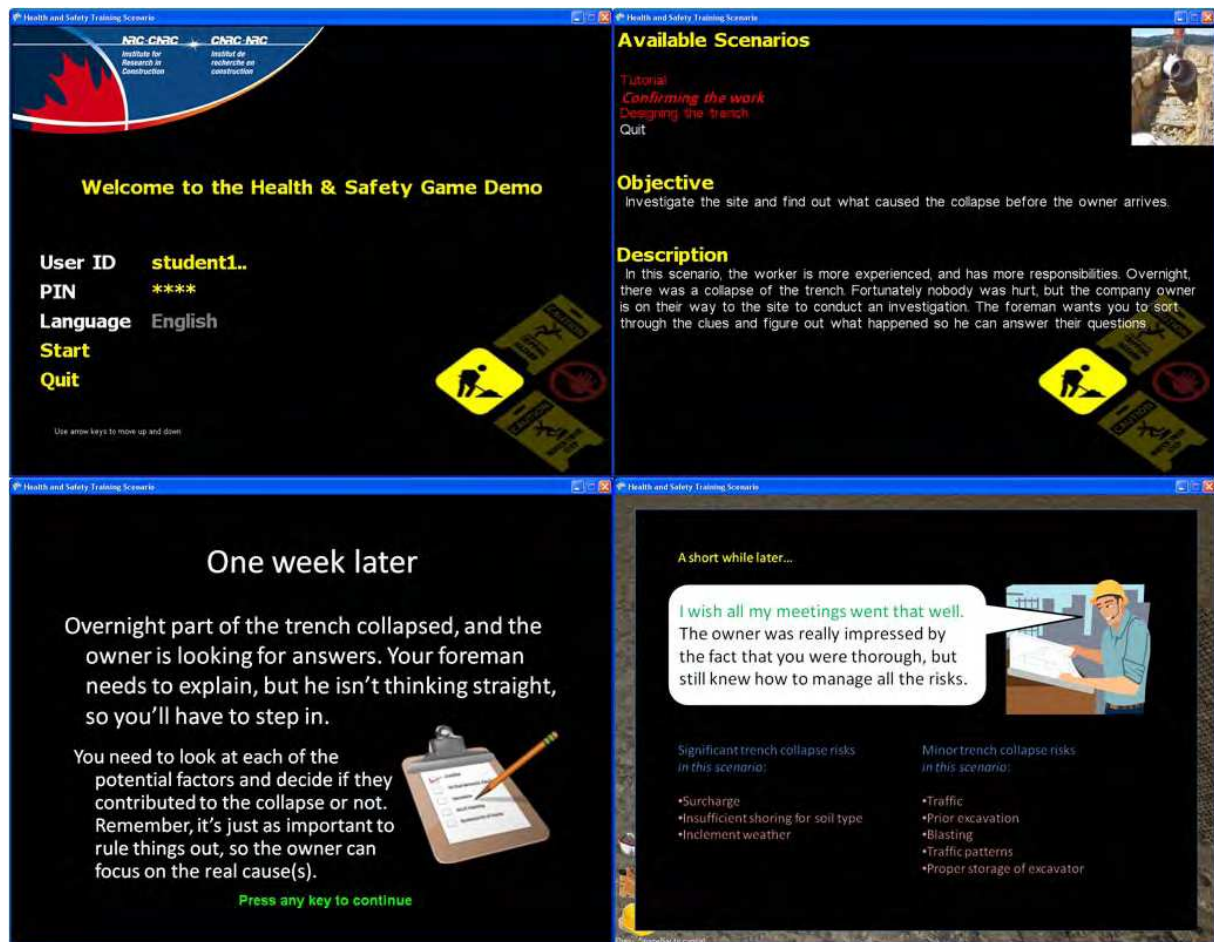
Health and Safety Training Scenario

NRC·CNRC Institute for Research in Construction

CNRC·NRC Institut de recherche en construction

Welcome to the Health & Safety Game Demo

User ID student1..
PIN ****
Language English
Start
Quit

Use arrow keys to move up and down

Health and Safety Training Scenario

Available Scenarios

Tutorial
Confirming the work
Designing the trench
Quit

Objective
Investigate the site and find out what caused the collapse before the owner arrives.

Description
In this scenario, the worker is more experienced, and has more responsibilities. Overnight, there was a collapse of the trench. Fortunately nobody was hurt, but the company owner is on their way to the site to conduct an investigation. The foreman wants you to sort through the clues and figure out what happened so he can answer their questions.

Health and Safety Training Scenario

One week later

Overnight part of the trench collapsed, and the owner is looking for answers. Your foreman needs to explain, but he isn't thinking straight, so you'll have to step in.

You need to look at each of the potential factors and decide if they contributed to the collapse or not. Remember, it's just as important to rule things out, so the owner can focus on the real cause(s).

Press any key to continue

Health and Safety Training Scenario

A short while later...

I wish all my meetings went that well. The owner was really impressed by the fact that you were thorough, but still knew how to manage all the risks.

Significant trench collapse risks in this scenario:

•Surcharge
•Insufficient shoring for soil type
•Inclement weather

Minor trench collapse risks in this scenario:

•Traffic
•Prior excavation
•Blasting
•Traffic patterns
•Proper storage of excavator